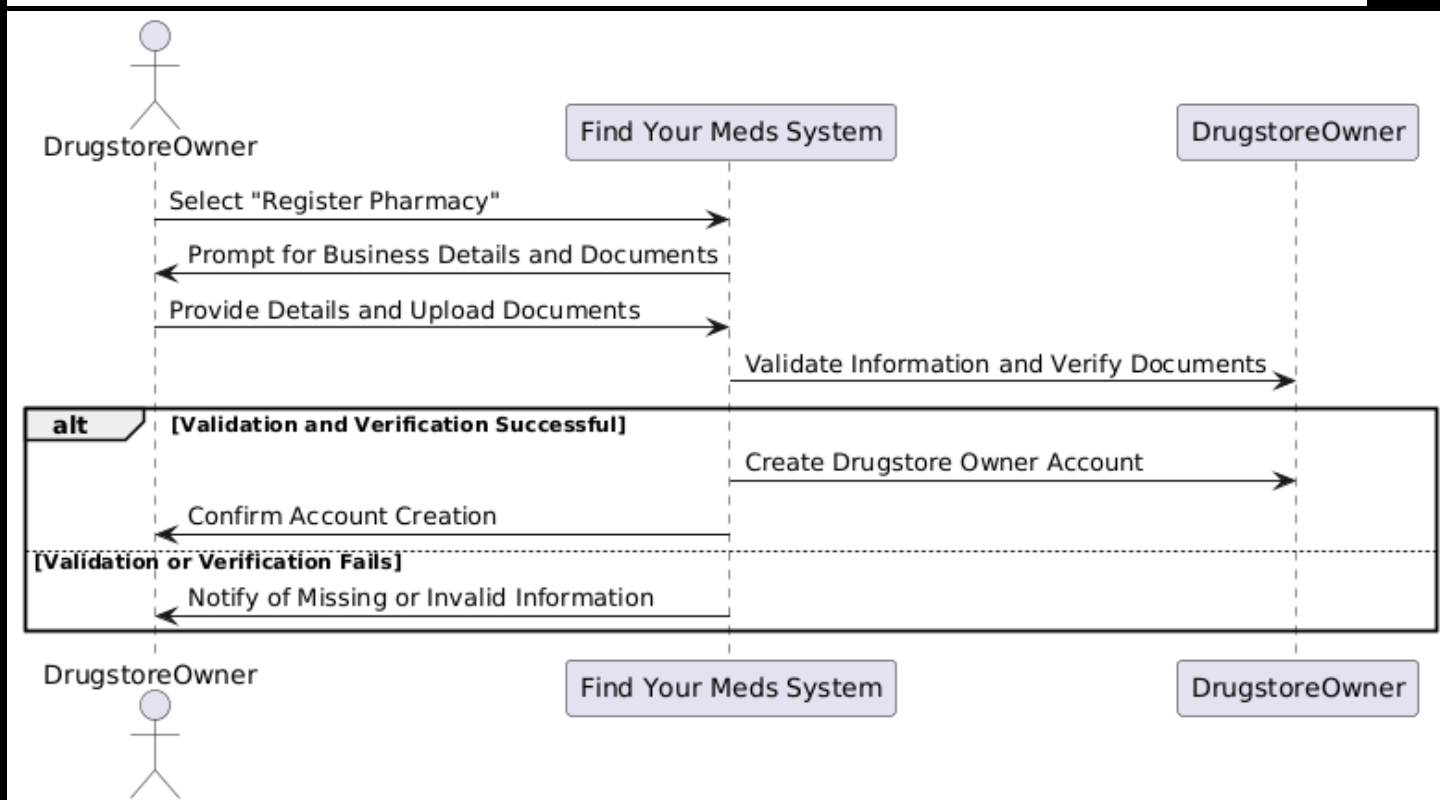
DrugstoreOwner

Find Your Meds System

DrugstoreOwner

Select "Register Pharmacy"

Prompt for Business Details and Documents

Provide Details and Upload Documents

Validate Information and Verify Documents

alt [Validation and Verification Successful]

Create Drugstore Owner Account

Confirm Account Creation

[Validation or Verification Fails]

Notify of Missing or Invalid Information

DrugstoreOwner

Find Your Meds System

DrugstoreOwner